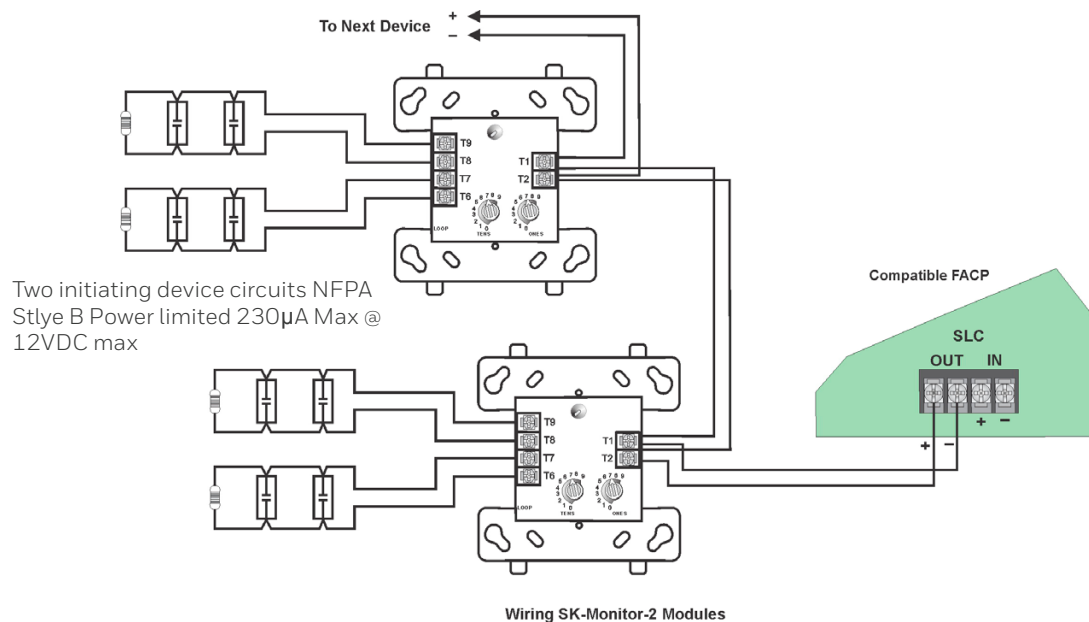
To Next Device
+
–

T9
T8
T7
T6
T1
T2
LOOP
TENS
ONES

Two initiating device circuits NFPA Stlye B Power limited 230μA Max @ 12VDC max

Compatible FACP

SLC
OUT IN
+ –
+ –

T9
T8
T7
T6
T1
T2
LOOP
TENS
ONES

Wiring SK-Monitor-2 Modules